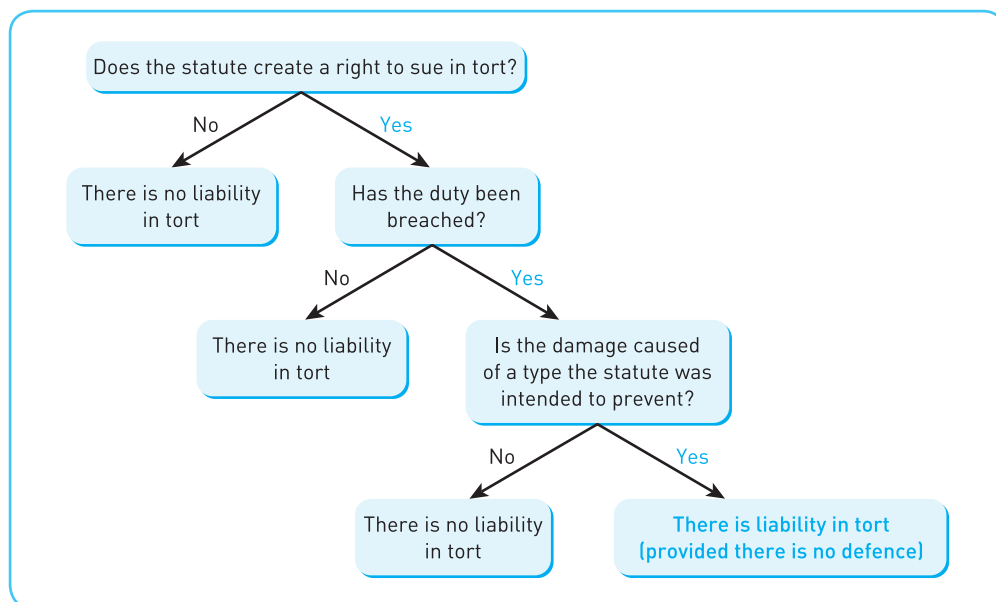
Does the statute create a right to sue in tort?

No

Yes

There is no liability in tort

Has the duty been breached?

No

Yes

There is no liability in tort

Is the damage caused of a type the statute was intended to prevent?

No

Yes

There is no liability in tort

There is liability in tort (provided there is no defence)